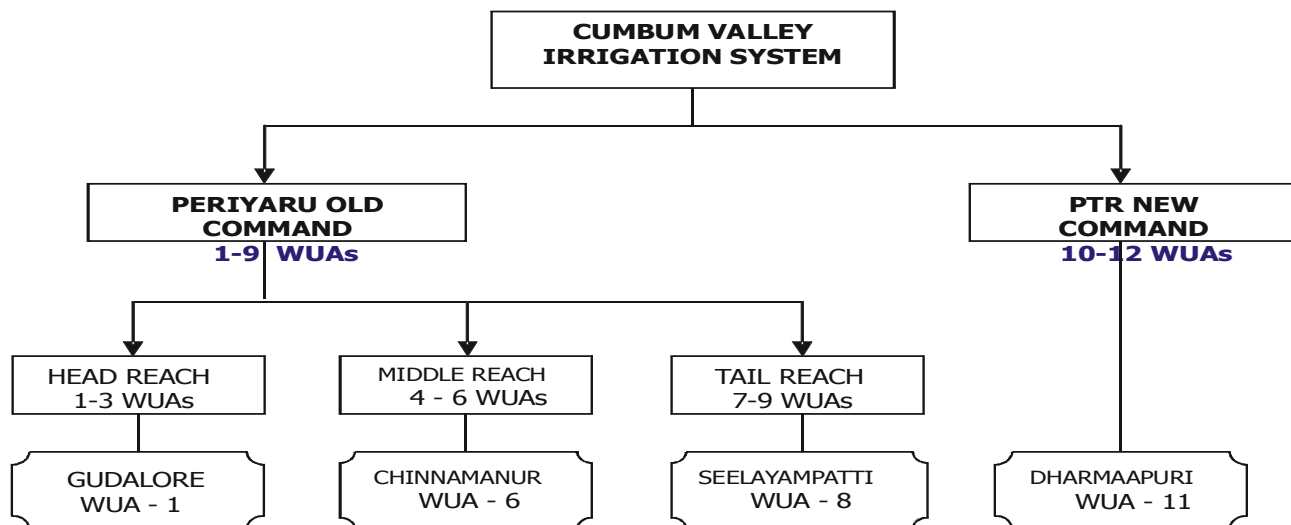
CUMBUM VALLEY IRRIGATION SYSTEM

PERIYARU OLD COMMAND
1-9 WUAs

PTR NEW COMMAND
10-12 WUAs

HEAD REACH
1-3 WUAs

MIDDLE REACH
4 - 6 WUAs

TAIL REACH
7-9 WUAs

GUDALORE
WUA - 1

CHINNAMANUR
WUA - 6

SEELAYAMPATTI
WUA - 8

DHARMAAPURI
WUA - 11